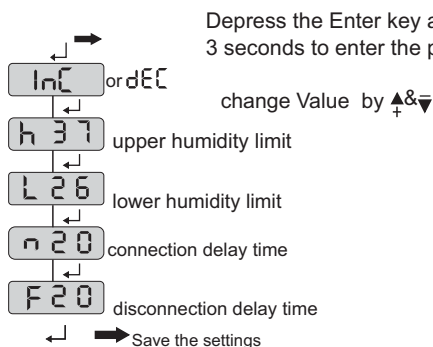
Depress the Enter key a
3 seconds to enter the p

InC or dEC

change Value by ▲&▼
+ −

h 37 upper humidity limit

L 26 lower humidity limit

n 20 connection delay time

F 20 disconnection delay time

Save the settings